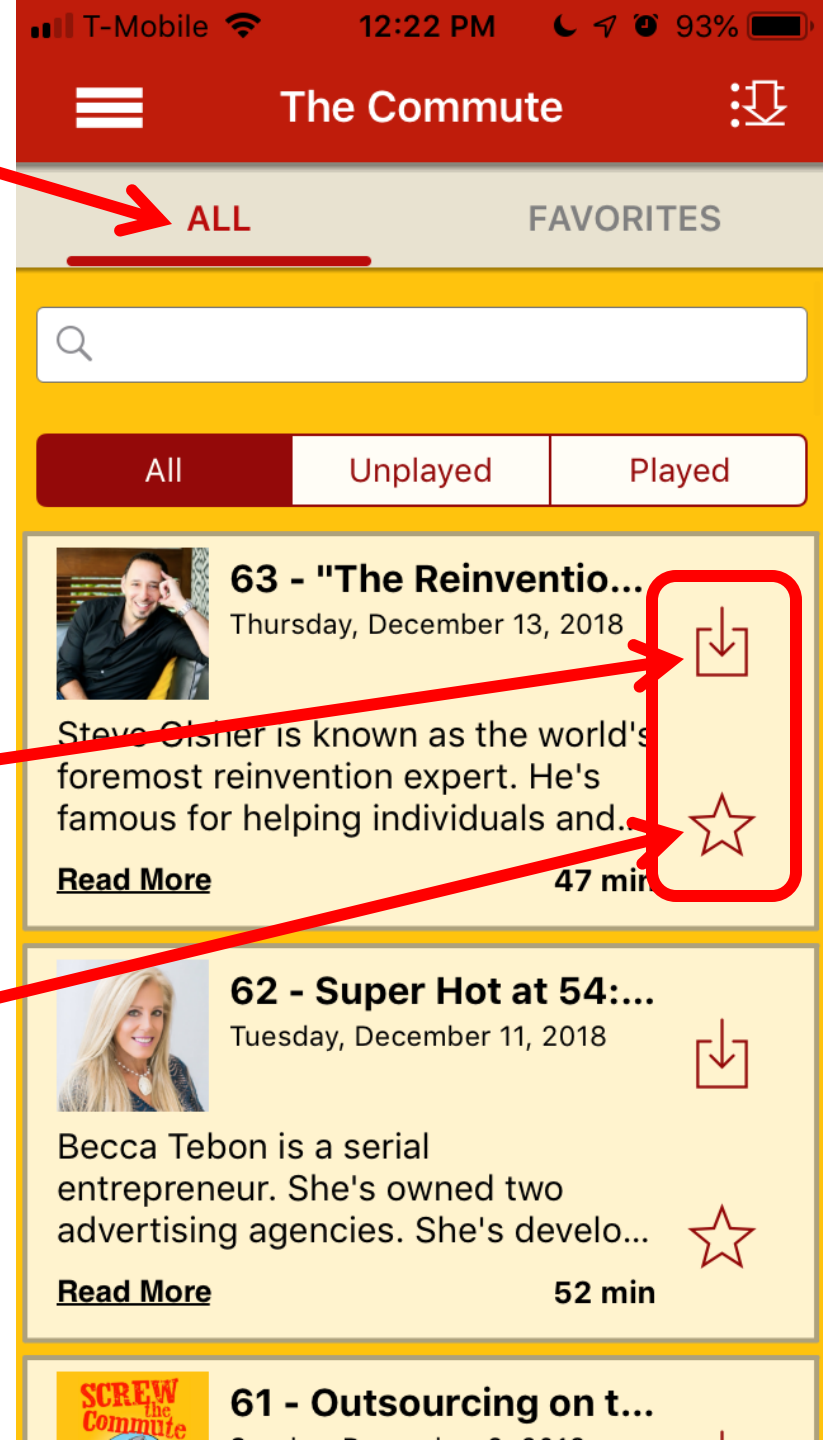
T-Mobile 12:22 PM 93%

The Commute

ALL

FAVORITES

All

Unplayed

Played

63 - "The Reinventio...

Thursday, December 13, 2018

Steve Olsher is known as the world's foremost reinvention expert. He's famous for helping individuals and...

Read More

47 min

62 - Super Hot at 54:...

Tuesday, December 11, 2018

Becca Tebon is a serial entrepreneur. She's owned two advertising agencies. She's develo...

Read More

52 min

SCREW the Commute

61 - Outsourcing on t...